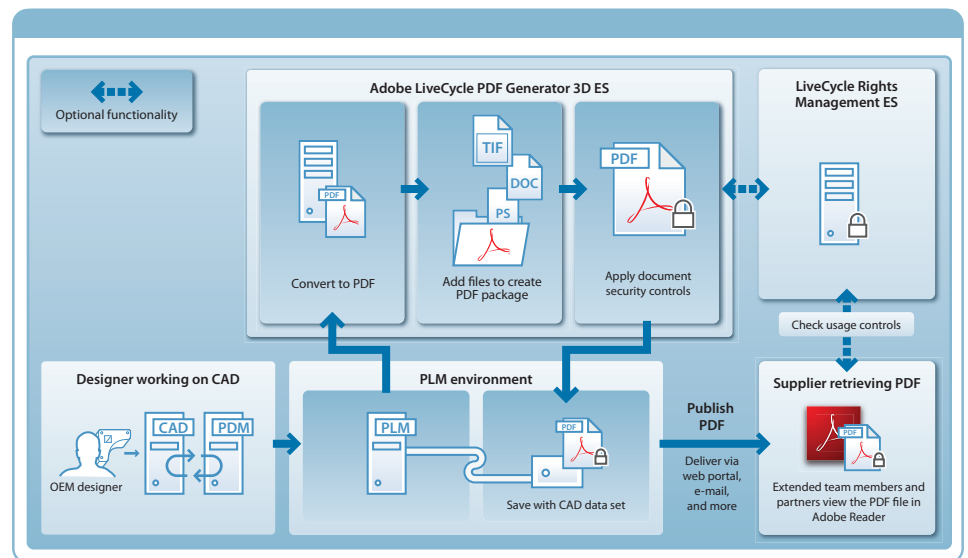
Optional functionality

Adobe LiveCycle PDF Generator 3D ES

PDF

Convert to PDF

TIF

DOC

PS

Add files to create PDF package

PDF

Apply document security controls

LiveCycle Rights Management ES

Check usage controls

Designer working on CAD

OEM designer

CAD

PDM

PLM environment

PLM

PDF

Save with CAD data set

Publish PDF

Deliver via web portal, e-mail, and more

Supplier retrieving PDF

PDF

Extended team members and partners view the PDF file in Adobe Reader